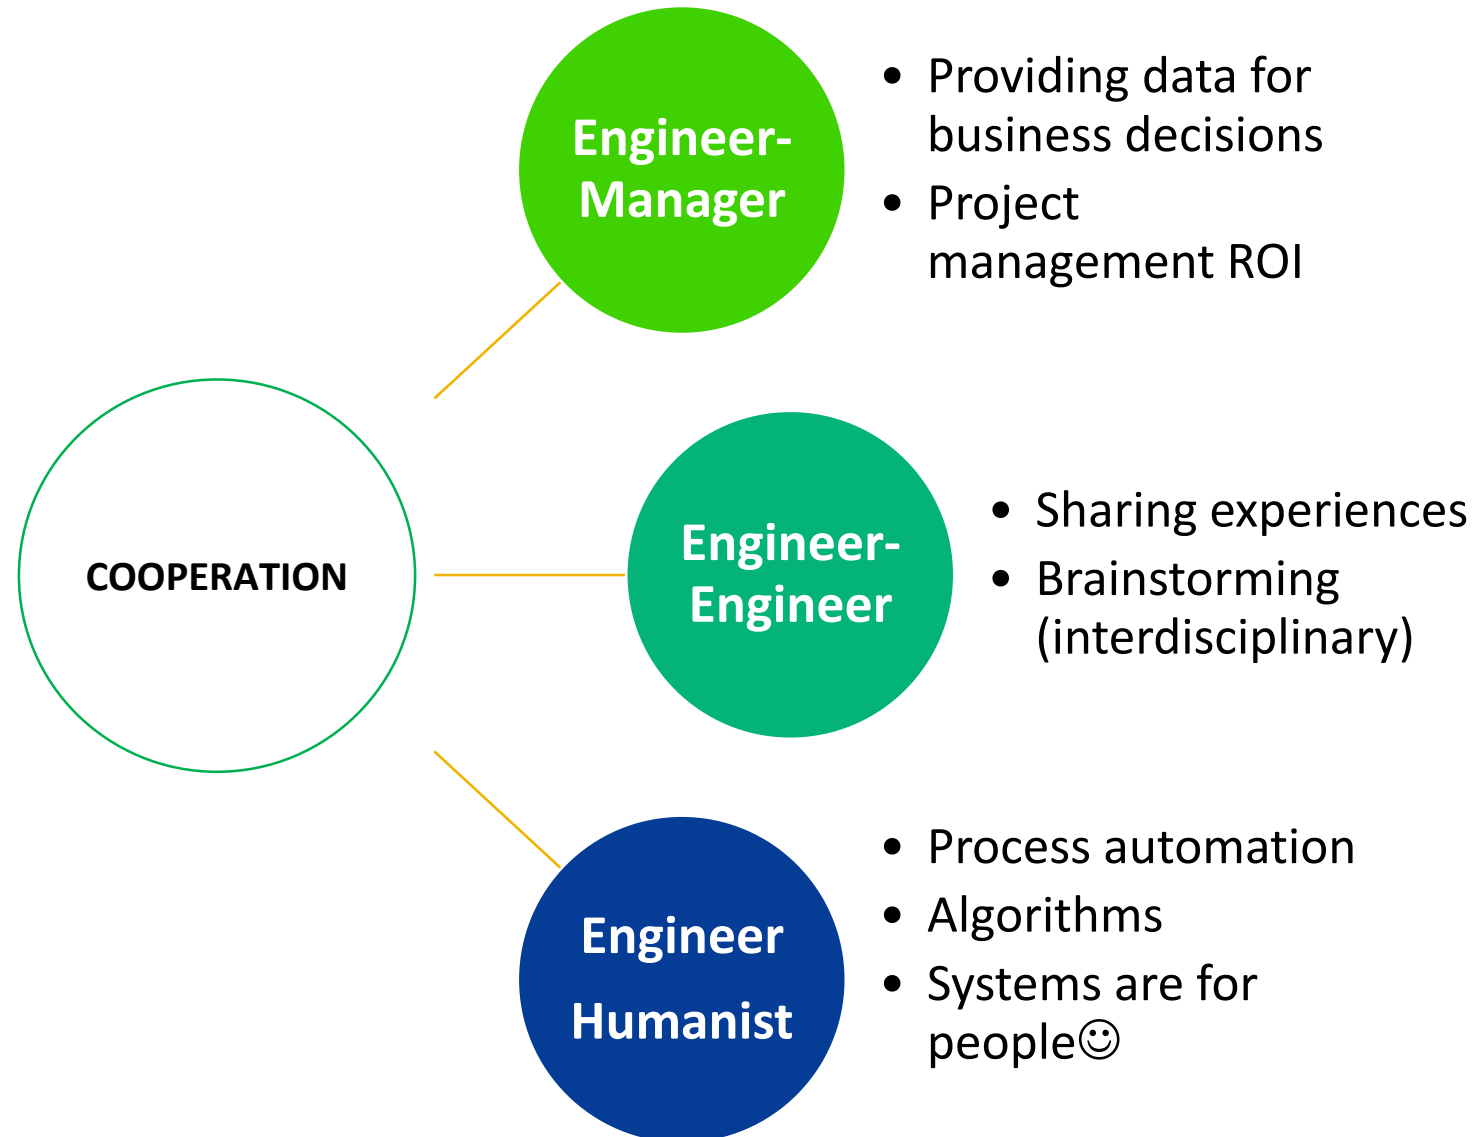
COOPERATION

Engineer-Manager

- Providing data for business decisions
- Project management ROI

Engineer-Engineer

- Sharing experiences
- Brainstorming (interdisciplinary)

Engineer Humanist

- Process automation
- Algorithms
- Systems are for people☺